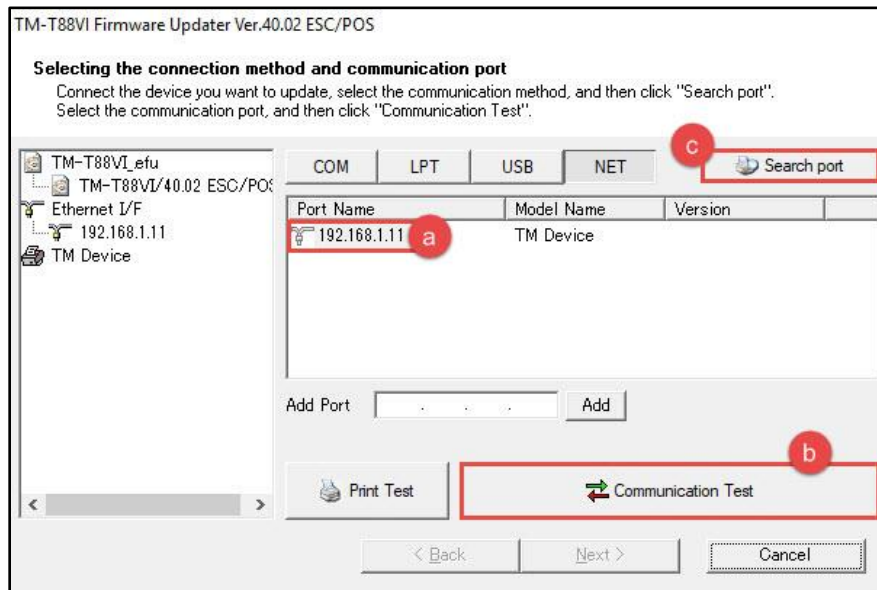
TM-T88VI Firmware Updater Ver.40.02 ESC/POS

Selecting the connection method and communication port
Connect the device you want to update, select the communication method, and then click "Search port". Select the communication port, and then click "Communication Test".

TM-T88VI_efu
TM-T88VI/40.02 ESC/POS
Ethernet I/F
192.168.1.11
TM Device

COM | LPT | USB | NET

c
Search port

| Port Name | Model Name | Version |
|---|---|---|
| 192.168.1.11 | TM Device | |

a

Add Port . . . Add

b

Print Test

Communication Test

< Back
Next >
Cancel